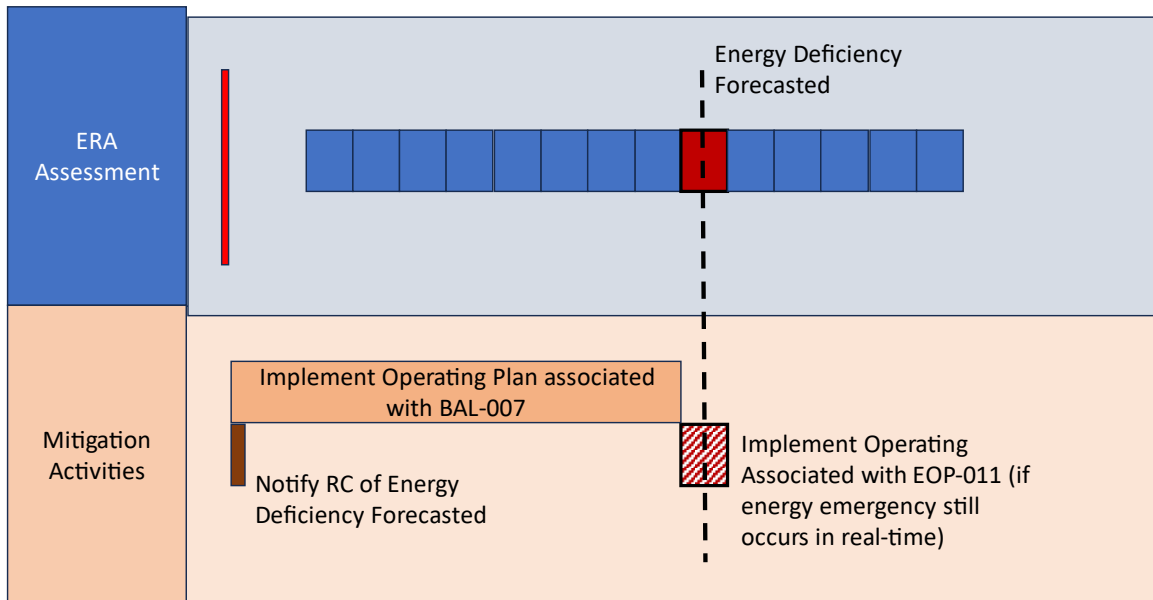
ERA Assessment

Energy Deficiency Forecasted

Mitigation Activities

Implement Operating Plan associated with BAL-007

Notify RC of Energy Deficiency Forecasted

Implement Operating Associated with EOP-011 (if energy emergency still occurs in real-time)